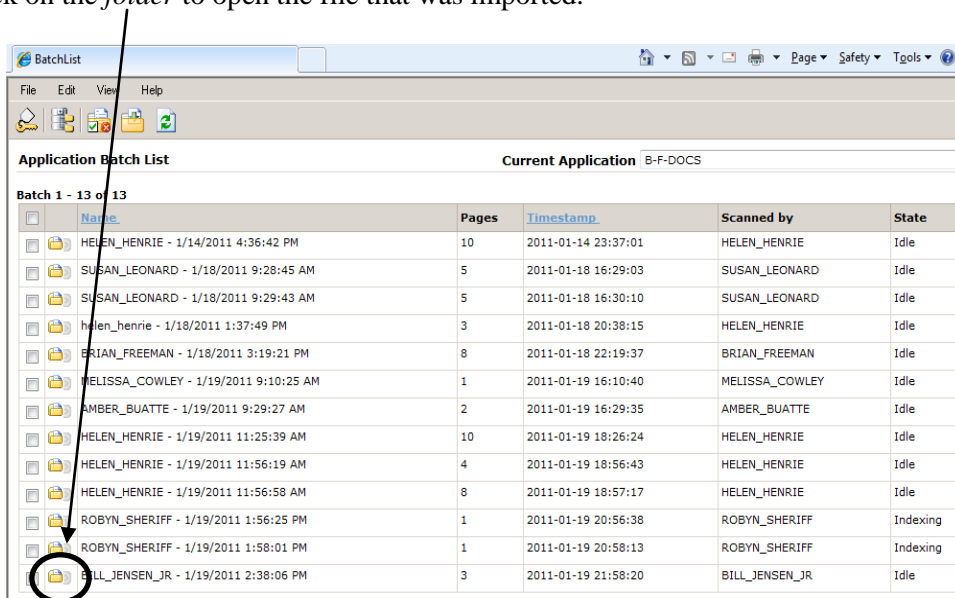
k on the *folder* to open the file that was imported.

BatchList

Page ▾ Safety ▾ Tools ▾

File Edit View Help

**Application Batch List**

**Current Application** B-F-DOCS

**Batch 1 - 13 of 13**

| | | Name | Pages | Timestamp | Scanned by | State |
|---|---|---|---|---|---|---|
| | | HELEN_HENRIE - 1/14/2011 4:36:42 PM | 10 | 2011-01-14 23:37:01 | HELEN_HENRIE | Idle |
| | | SUSAN_LEONARD - 1/18/2011 9:28:45 AM | 5 | 2011-01-18 16:29:03 | SUSAN_LEONARD | Idle |
| | | SUSAN_LEONARD - 1/18/2011 9:29:43 AM | 5 | 2011-01-18 16:30:10 | SUSAN_LEONARD | Idle |
| | | helen_henrie - 1/18/2011 1:37:49 PM | 3 | 2011-01-18 20:38:15 | HELEN_HENRIE | Idle |
| | | BRIAN_FREEMAN - 1/18/2011 3:19:21 PM | 8 | 2011-01-18 22:19:37 | BRIAN_FREEMAN | Idle |
| | | MELISSA_COWLEY - 1/19/2011 9:10:25 AM | 1 | 2011-01-19 16:10:40 | MELISSA_COWLEY | Idle |
| | | AMBER_BUATTE - 1/19/2011 9:29:27 AM | 2 | 2011-01-19 16:29:35 | AMBER_BUATTE | Idle |
| | | HELEN_HENRIE - 1/19/2011 11:25:39 AM | 10 | 2011-01-19 18:26:24 | HELEN_HENRIE | Idle |
| | | HELEN_HENRIE - 1/19/2011 11:56:19 AM | 4 | 2011-01-19 18:56:43 | HELEN_HENRIE | Idle |
| | | HELEN_HENRIE - 1/19/2011 11:56:58 AM | 8 | 2011-01-19 18:57:17 | HELEN_HENRIE | Idle |
| | | ROBYN_SHERIFF - 1/19/2011 1:56:25 PM | 1 | 2011-01-19 20:56:38 | ROBYN_SHERIFF | Indexing |
| | | ROBYN_SHERIFF - 1/19/2011 1:58:01 PM | 1 | 2011-01-19 20:58:13 | ROBYN_SHERIFF | Indexing |
| | | BILL_JENSEN_JR - 1/19/2011 2:38:06 PM | 3 | 2011-01-19 21:58:20 | BILL_JENSEN_JR | Idle |